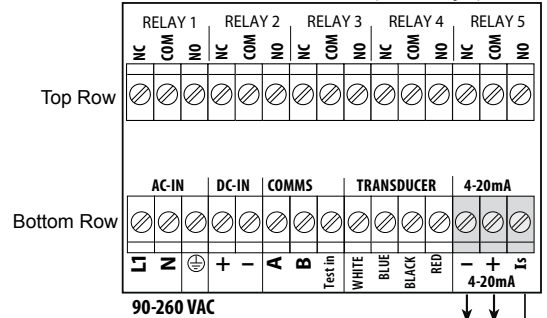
RELAY 1 RELAY 2 RELAY 3 RELAY 4 RELAY 5

NC COM NO NC COM NO NC COM NO NC COM NO NC COM NO

Top Row

AC-IN DC-IN COMMS TRANSDUCER 4-20mA

Bottom Row

L1 N ⏚ + – A B Test in WHITE BLUE BLACK RED – + Is

4-20mA

90-260 VAC